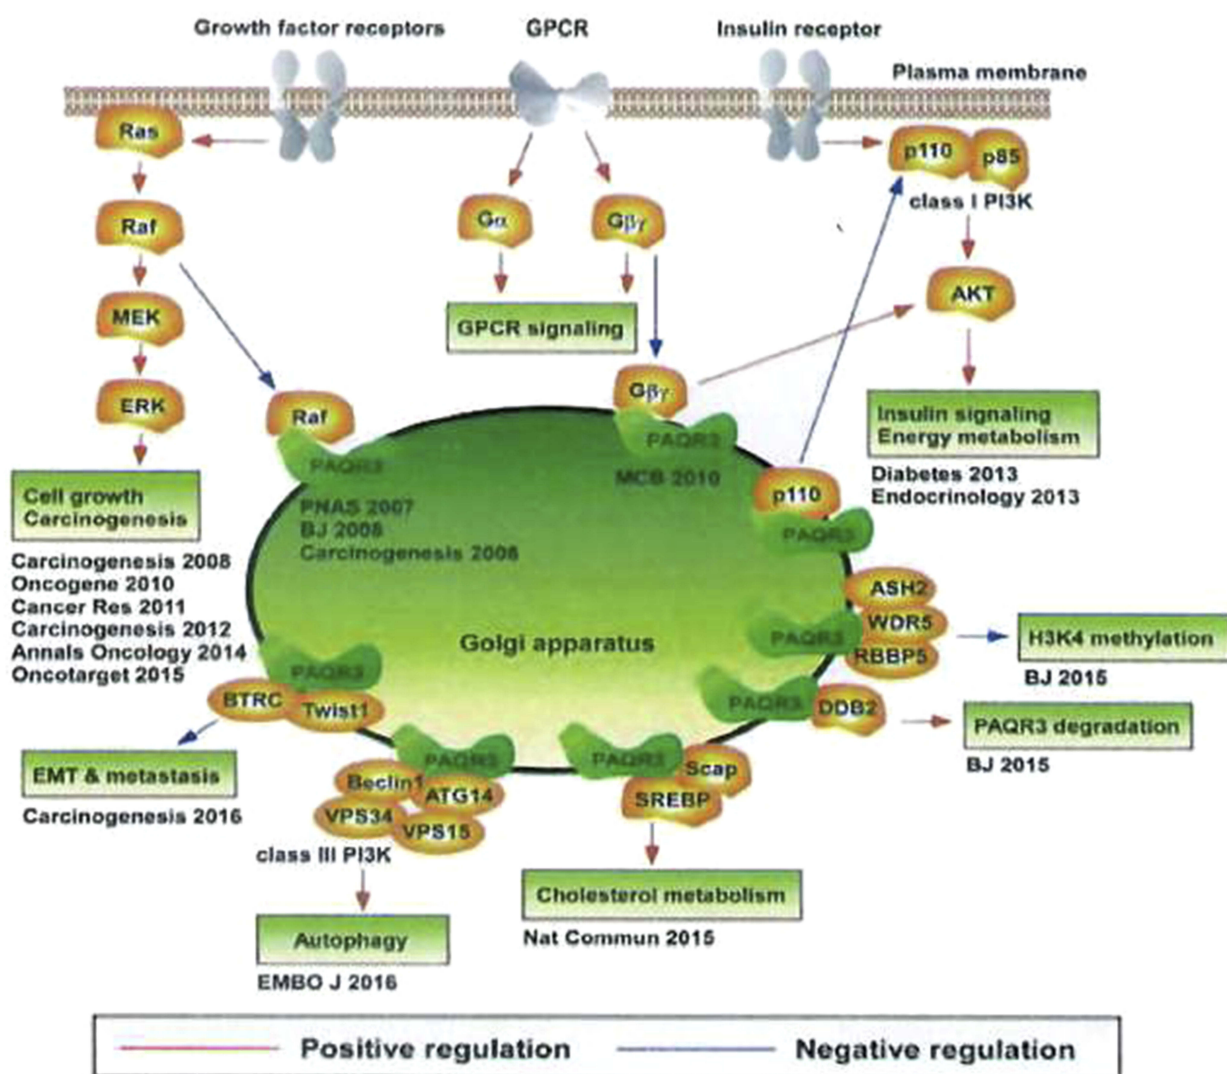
Growth factor receptors

GPCR

Insulin receptor

Plasma membrane

Ras

Raf

MEK

ERK

Cell growth
Carcinogenesis

Carcinogenesis 2008
Oncogene 2010
Cancer Res 2011
Carcinogenesis 2012
Annals Oncology 2014
Oncotarget 2015

Gα

Gβγ

GPCR signaling

p110

p85

class I PI3K

AKT

Insulin signaling
Energy metabolism

Diabetes 2013
Endocrinology 2013

Raf

PAQR3

PNAS 2007
BJ 2008
Carcinogenesis 2008

Gβγ

PAQR3

MCB 2010

p110

PAQR3

Golgi apparatus

ASH2

WDR5

RBBP5

PAQR3

H3K4 methylation

BJ 2015

PAQR3

DDB2

PAQR3 degradation

BJ 2015

PAQR3

BTRC

Twist1

EMT & metastasis

Carcinogenesis 2016

PAQR3

Beclin1

ATG14

VPS34

VPS15

class III PI3K

Autophagy

EMBO J 2016

PAQR3

Scap

SREBP

Cholesterol metabolism

Nat Commun 2015

Positive regulation

Negative regulation